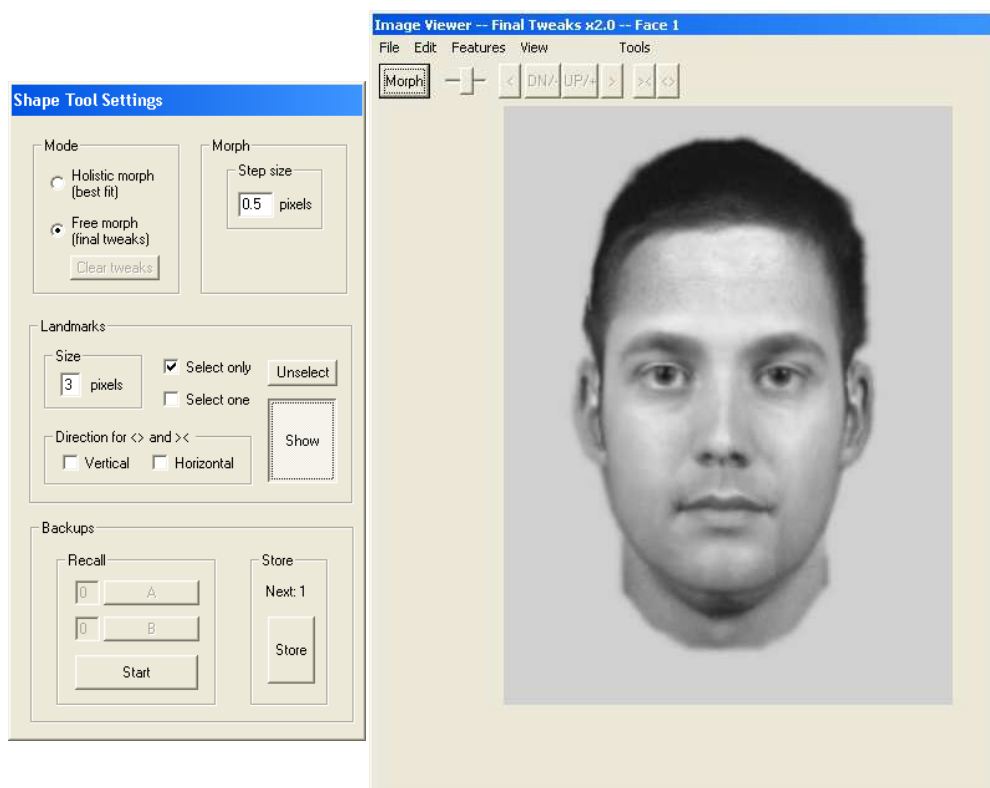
Shape Tool Settings

Mode
Holistic morph (best fit)
Free morph (final tweaks)
Clear tweaks

Morph
Step size
0.5 pixels

Landmarks
Size
3 pixels
Select only
Select one
Unselect
Show
Direction for <> and ><
Vertical
Horizontal

Backups
Recall
0 A
0 B
Start
Store
Next: 1
Store

Image Viewer -- Final Tweaks x2.0 -- Face 1
File Edit Features View Tools
Morph < DN/- UP/+ > >< <>